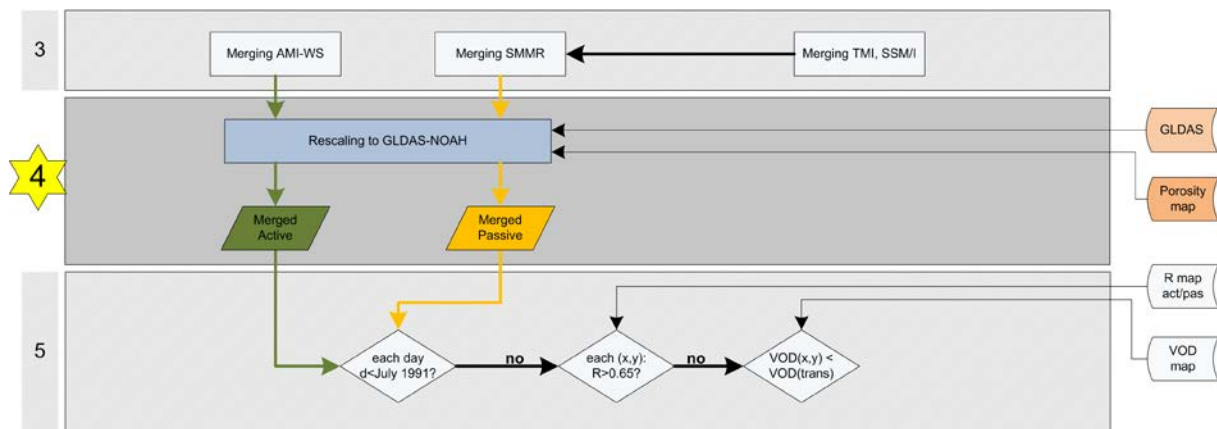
3

Merging AMI-WS

Merging SMMR

Merging TMI, SSM/I

4

Rescaling to GLDAS-NOAH

GLDAS

Porosity map

Merged Active

Merged Passive

5

R map act/pas

VOD map

each day d<July 1991?

no

each (x,y): R>0.65?

no

VOD(x,y) < VOD(trans)